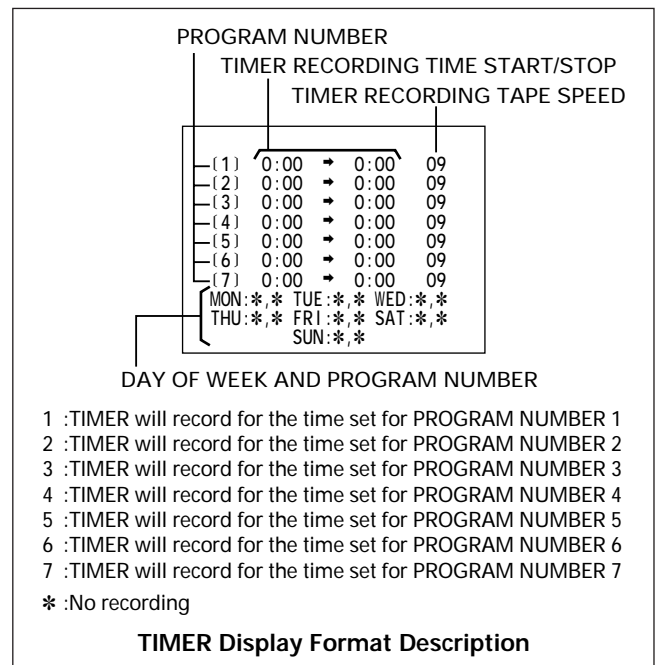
PROGRAM NUMBER
TIMER RECORDING TIME START/STOP
TIMER RECORDING TAPE SPEED

(1) 0:00 → 0:00 09
(2) 0:00 → 0:00 09
(3) 0:00 → 0:00 09
(4) 0:00 → 0:00 09
(5) 0:00 → 0:00 09
(6) 0:00 → 0:00 09
(7) 0:00 → 0:00 09
MON:✻,✻ TUE:✻,✻ WED:✻,✻
THU:✻,✻ FRI:✻,✻ SAT:✻,✻
SUN:✻,✻

DAY OF WEEK AND PROGRAM NUMBER

1 :TIMER will record for the time set for PROGRAM NUMBER 1
2 :TIMER will record for the time set for PROGRAM NUMBER 2
3 :TIMER will record for the time set for PROGRAM NUMBER 3
4 :TIMER will record for the time set for PROGRAM NUMBER 4
5 :TIMER will record for the time set for PROGRAM NUMBER 5
6 :TIMER will record for the time set for PROGRAM NUMBER 6
7 :TIMER will record for the time set for PROGRAM NUMBER 7
✻ :No recording

TIMER Display Format Description